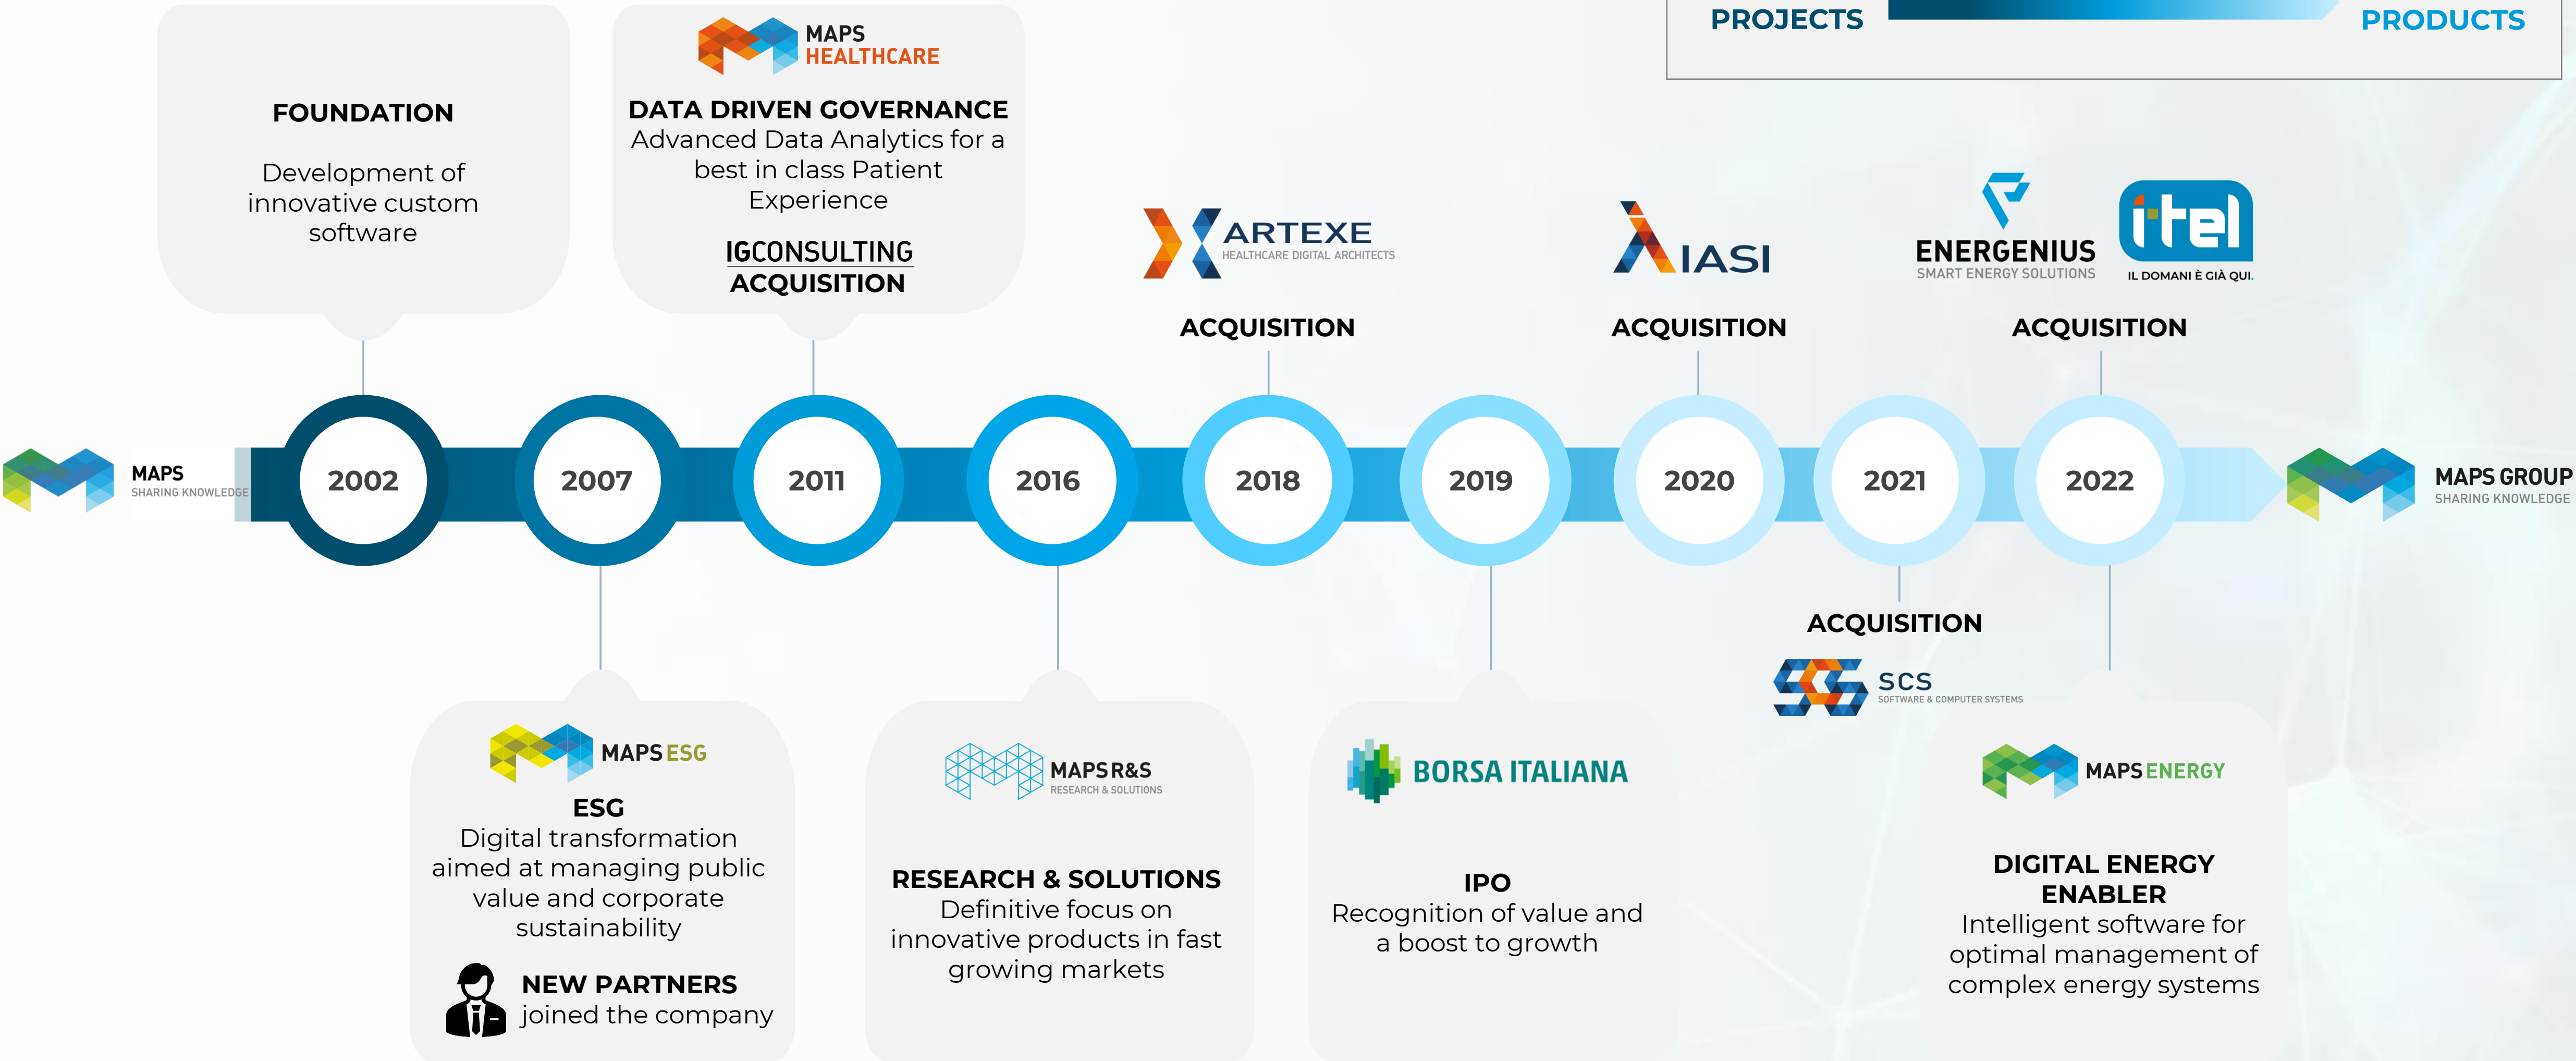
PROJECTS PRODUCTS

FOUNDATION

Development of innovative custom software

MAPS HEALTHCARE

DATA DRIVEN GOVERNANCE
Advanced Data Analytics for a best in class Patient Experience

IGCONSULTING
ACQUISITION

ARTEXE
HEALTHCARE DIGITAL ARCHITECTS

ACQUISITION

IASI

ACQUISITION

ENERGENIUS
SMART ENERGY SOLUTIONS

itel
IL DOMANI È GIÀ QUI.

ACQUISITION

MAPS
SHARING KNOWLEDGE

2002 2007 2011 2016 2018 2019 2020 2021 2022

MAPS GROUP
SHARING KNOWLEDGE

ACQUISITION

SCS
SOFTWARE & COMPUTER SYSTEMS

MAPS ESG

ESG
Digital transformation aimed at managing public value and corporate sustainability

NEW PARTNERS
joined the company

MAPS R&S
RESEARCH & SOLUTIONS

RESEARCH & SOLUTIONS
Definitive focus on innovative products in fast growing markets

BORSA ITALIANA

IPO
Recognition of value and a boost to growth

MAPS ENERGY

DIGITAL ENERGY ENABLER
Intelligent software for optimal management of complex energy systems